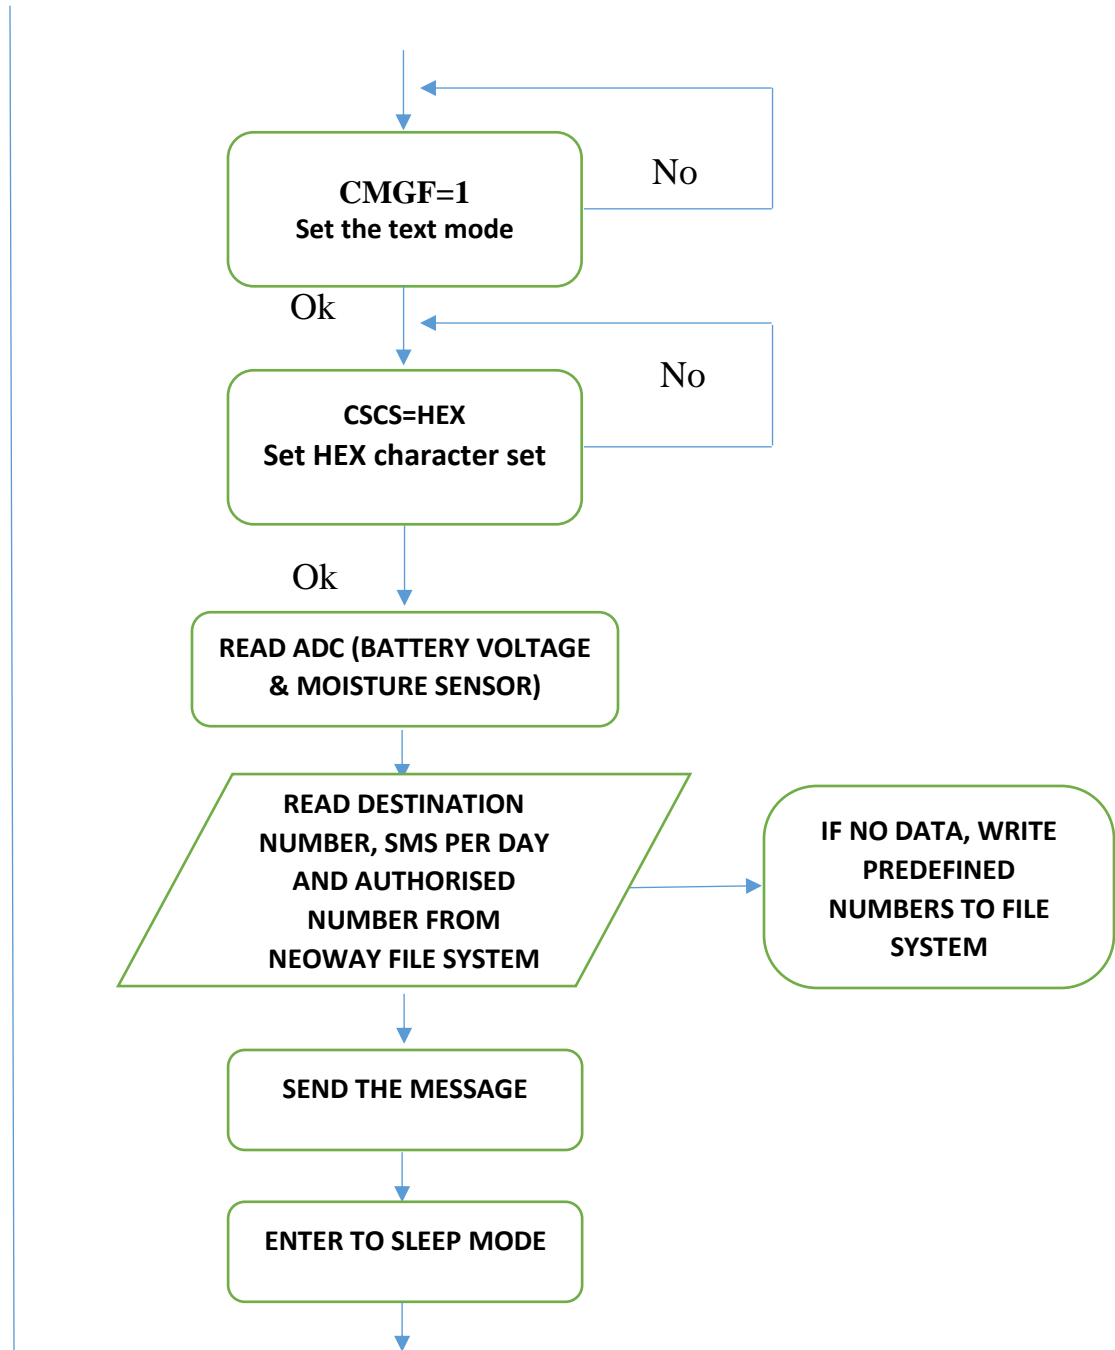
CMGF=1
Set the text mode

No

Ok

CSCS=HEX
Set HEX character set

No

Ok

READ ADC (BATTERY VOLTAGE & MOISTURE SENSOR)

READ DESTINATION NUMBER, SMS PER DAY AND AUTHORISED NUMBER FROM NEOWAY FILE SYSTEM

IF NO DATA, WRITE PREDEFINED NUMBERS TO FILE SYSTEM

SEND THE MESSAGE

ENTER TO SLEEP MODE